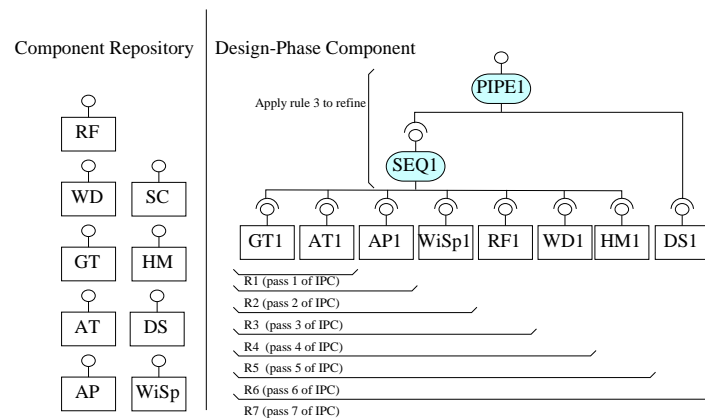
Component Repository

RF

WD SC

GT HM

AT DS

AP WiSp

Design-Phase Component

Apply rule 3 to refine

PIPE1

SEQ1

GT1 AT1 AP1 WiSp1 RF1 WD1 HM1 DS1

R1 (pass 1 of IPC)

R2 (pass 2 of IPC)

R3 (pass 3 of IPC)

R4 (pass 4 of IPC)

R5 (pass 5 of IPC)

R6 (pass 6 of IPC)

R7 (pass 7 of IPC)